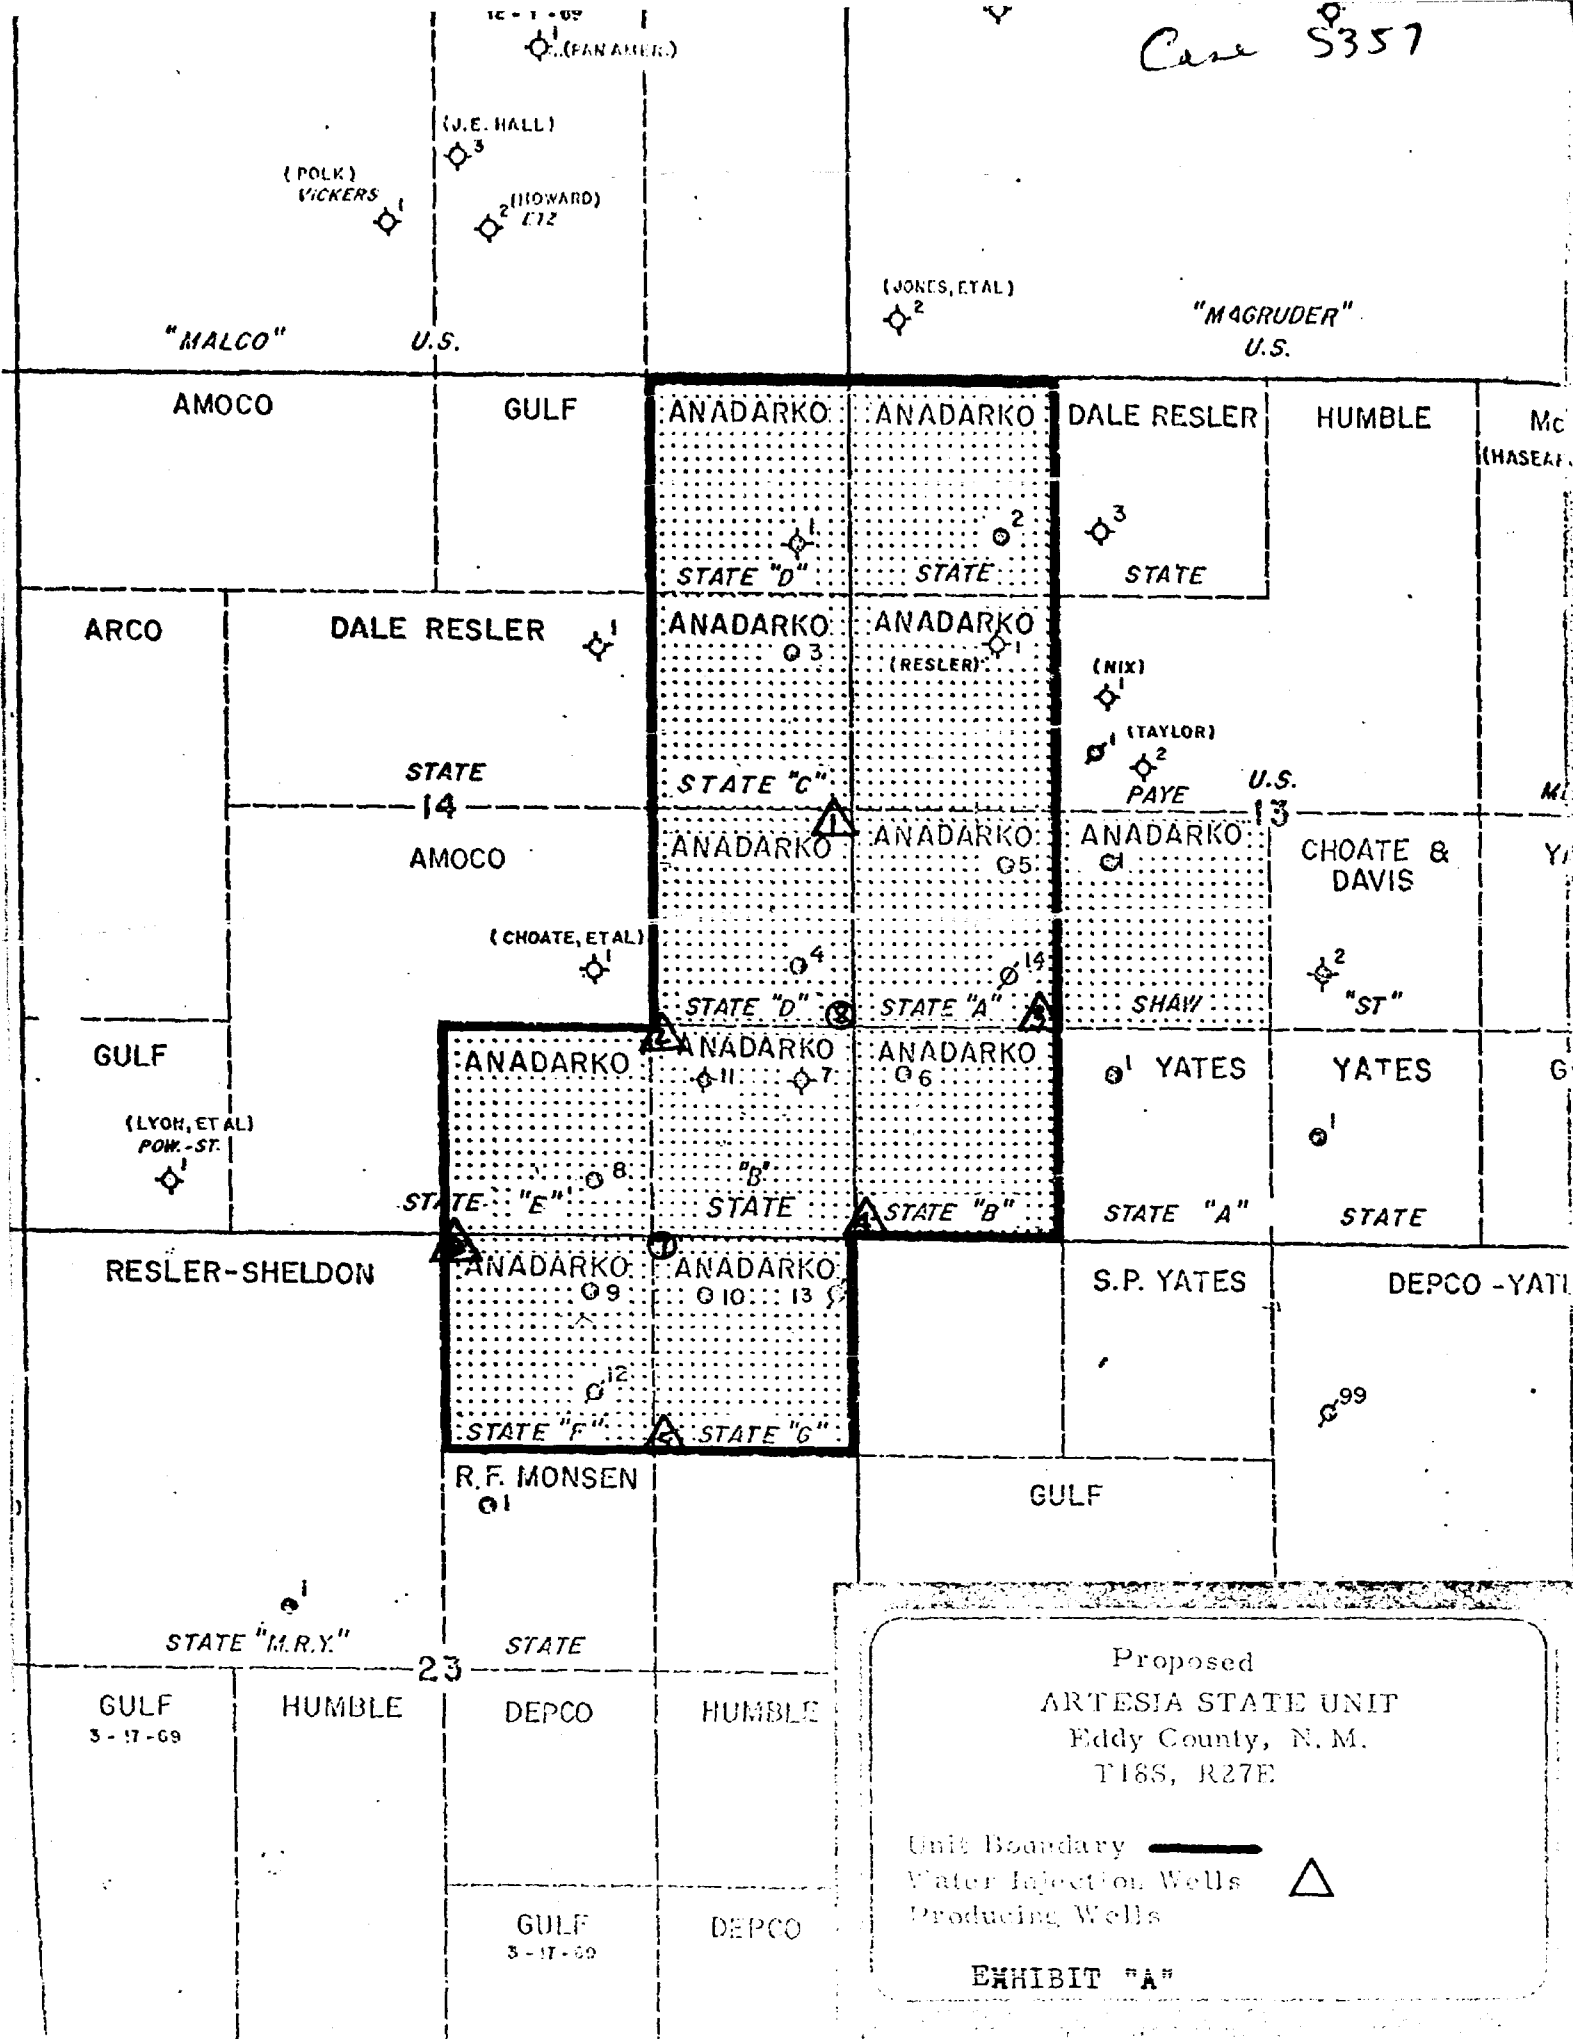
Case 5357

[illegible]
1 (PAN AMER.)
(J.E. HALL)
3
(POLK)
VICKERS 1
2 (HOWARD)
ETZ
(JONES, ETAL)
2
"MALCO" U.S.
"MAGRUDER"
U.S.

AMOCO
GULF
ANADARKO
ANADARKO
DALE RESLER
HUMBLE
Mc
(HASEAF
1
2
3
STATE "D"
STATE
STATE
ARCO
DALE RESLER
1
ANADARKO
3
ANADARKO
(RESLER) 1
(NIX)
1
1 (TAYLOR)
2
PAYE
U.S.
STATE
14
STATE "C"
1
13
AMOCO
ANADARKO
ANADARKO
5
ANADARKO
CHOATE & DAVIS
(CHOATE, ETAL)
1
4
14
2
STATE "D"
STATE "A"
3
SHAW
"ST"
GULF
2
ANADARKO
ANADARKO
11
7
ANADARKO
6
1 YATES
YATES
(LYON, ET AL)
POW.-ST.
1
8
"B"
STATE
1
STATE "E"
STATE "B"
4
STATE "A"
STATE
RESLER-SHELDON
ANADARKO
9
ANADARKO
10
13
S.P. YATES
DEPCO-YAT
12
99
STATE "F"
5
STATE "G"
R.F. MONSEN
1
GULF
1
STATE "M.R.Y."
STATE
23
GULF
3-17-69
HUMBLE
DEPCO
HUMBLE
GULF
3-17-69
DEPCO

Proposed
ARTESIA STATE UNIT
Eddy County, N. M.
T18S, R27E

Unit Boundary
Water Injection Wells
Producing Wells

EXHIBIT "A"